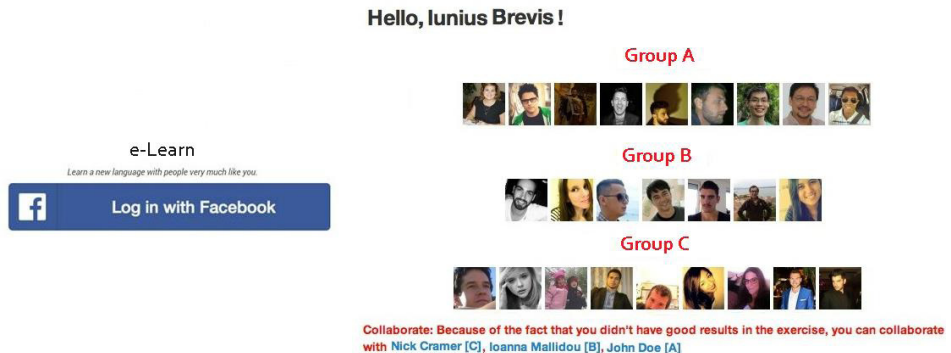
Hello, Iunius Brevis !

e-Learn

Learn a new language with people very much like you.

f Log in with Facebook

Group A

Group B

Group C

Collaborate: Because of the fact that you didn't have good results in the exercise, you can collaborate with Nick Cramer [C], Ioanna Mallidou [B], John Doe [A]